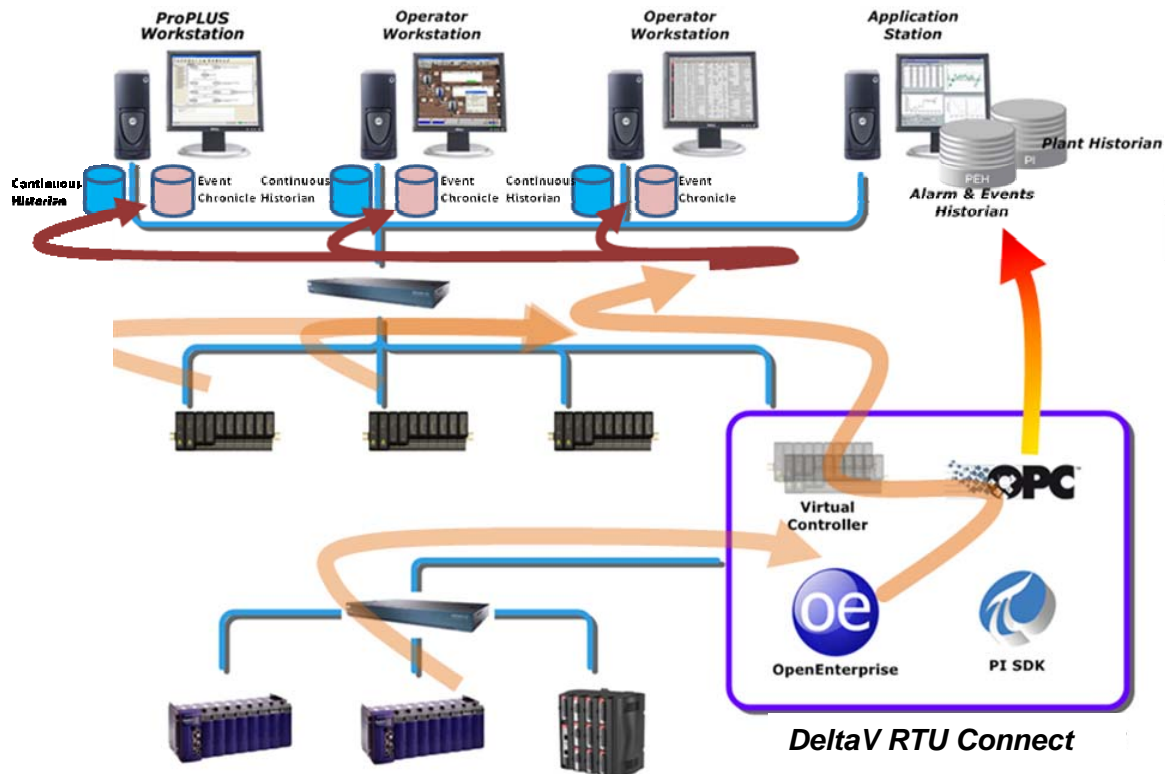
ProPLUS Workstation

Operator Workstation

Operator Workstation

Application Station

Continuous Historian

Event Chronicle

Continuous Historian

Event Chronicle

Continuous Historian

Event Chronicle

PEH

PI

Plant Historian

Alarm & Events Historian

Virtual Controller

OPC

oe

OpenEnterprise

PI SDK

DeltaV RTU Connect